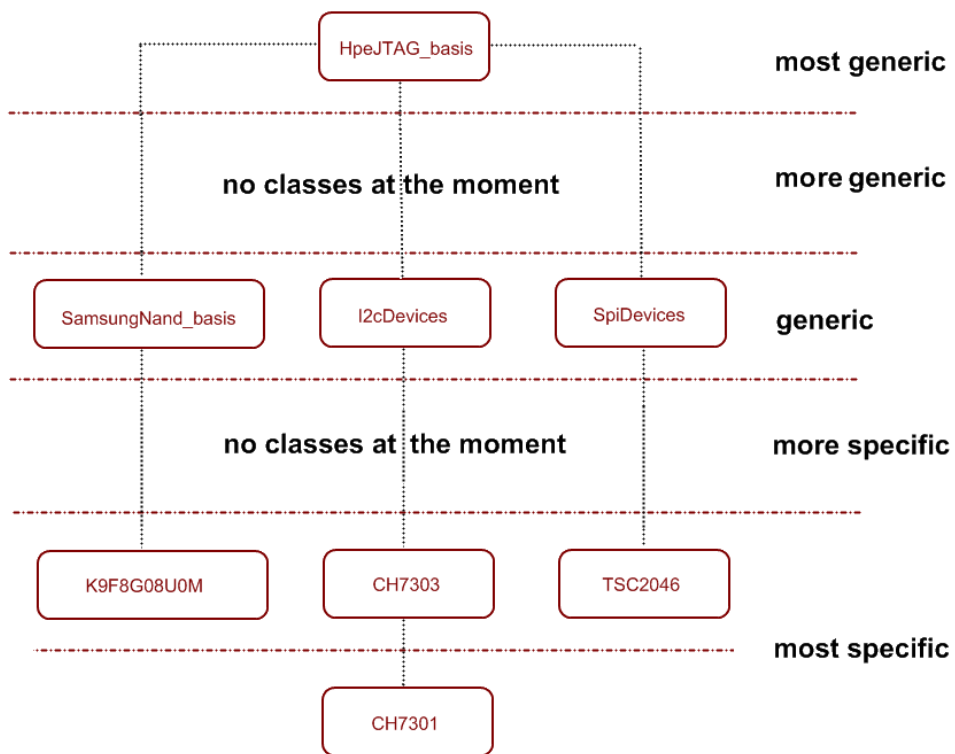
HpeJTAG_basis

most generic

no classes at the moment

more generic

SamsungNand_basis

I2cDevices

SpiDevices

generic

no classes at the moment

more specific

K9F8G08U0M

CH7303

TSC2046

most specific

CH7301